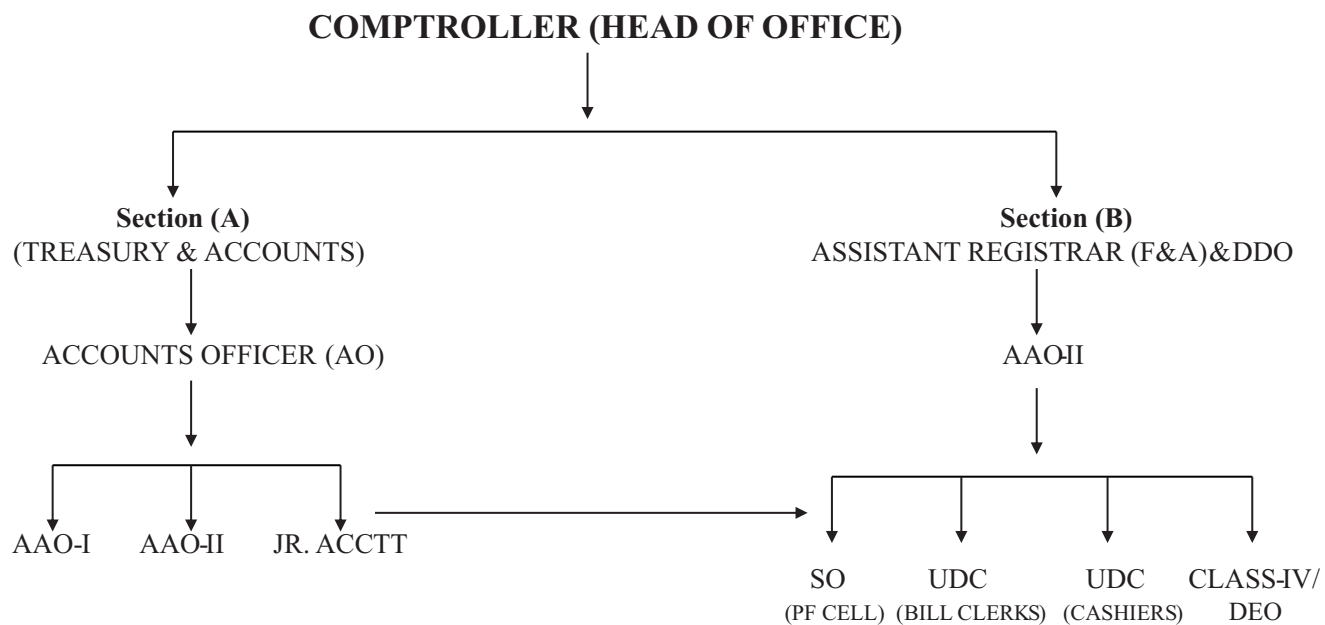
COMPTROLLER (HEAD OF OFFICE)

Section (A)
(TREASURY & ACCOUNTS)

ACCOUNTS OFFICER (AO)

AAO-I AAO-II JR. ACCTT

Section (B)
ASSISTANT REGISTRAR (F&A)&DDO

AAO-II

SO (PF CELL) UDC (BILL CLERKS) UDC (CASHIERS) CLASS-IV/ DEO